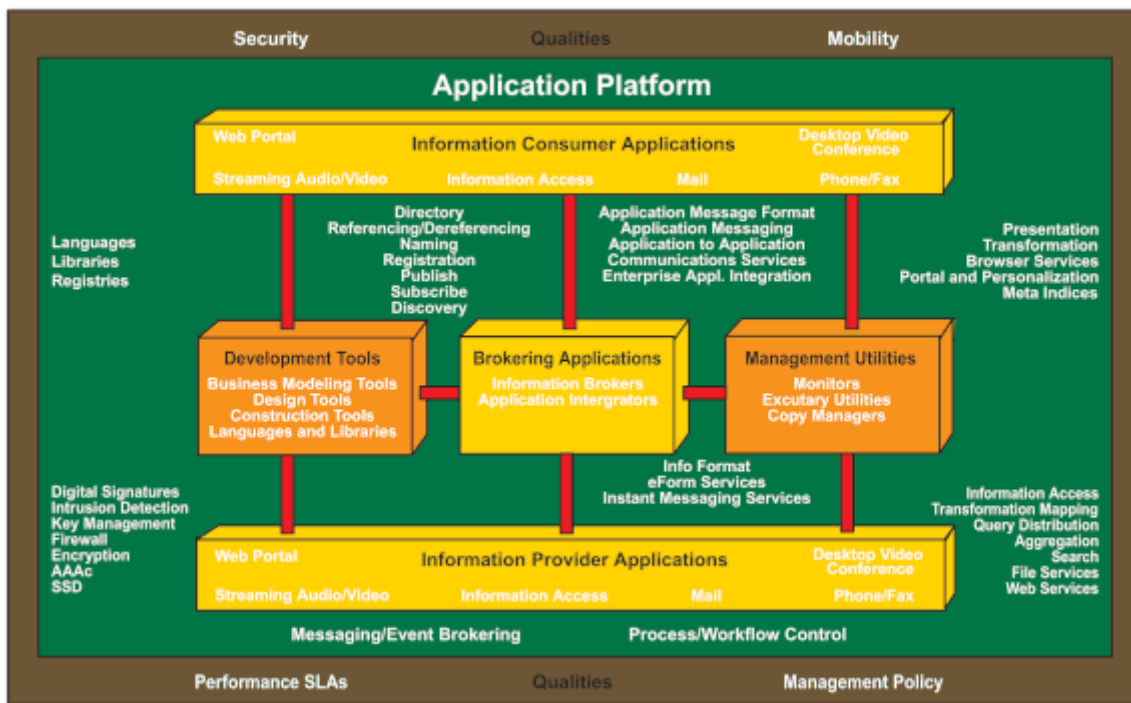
Security Qualities Mobility

Application Platform

Web Portal
Information Consumer Applications
Desktop Video Conference
Streaming Audio/Video
Information Access
Mail
Phone/Fax

Languages
Libraries
Registries

Directory
Referencing/Dereferencing
Naming
Registration
Publish
Subscribe
Discovery

Application Message Format
Application Messaging
Application to Application
Communications Services
Enterprise Appl. Integration

Presentation
Transformation
Browser Services
Portal and Personalization
Meta Indices

Development Tools
Business Modeling Tools
Design Tools
Construction Tools
Languages and Libraries

Brokering Applications
Information Brokers
Application Intergrators

Management Utilities
Monitors
Excutary Utilities
Copy Managers

Info Format
eForm Services
Instant Messaging Services

Digital Signatures
Intrusion Detection
Key Management
Firewall
Encryption
AAAc
SSD

Information Access
Transformation Mapping
Query Distribution
Aggregation
Search
File Services
Web Services

Web Portal
Information Provider Applications
Desktop Video Conference
Streaming Audio/Video
Information Access
Mail
Phone/Fax

Messaging/Event Brokering
Process/Workflow Control

Performance SLAs Qualities Management Policy